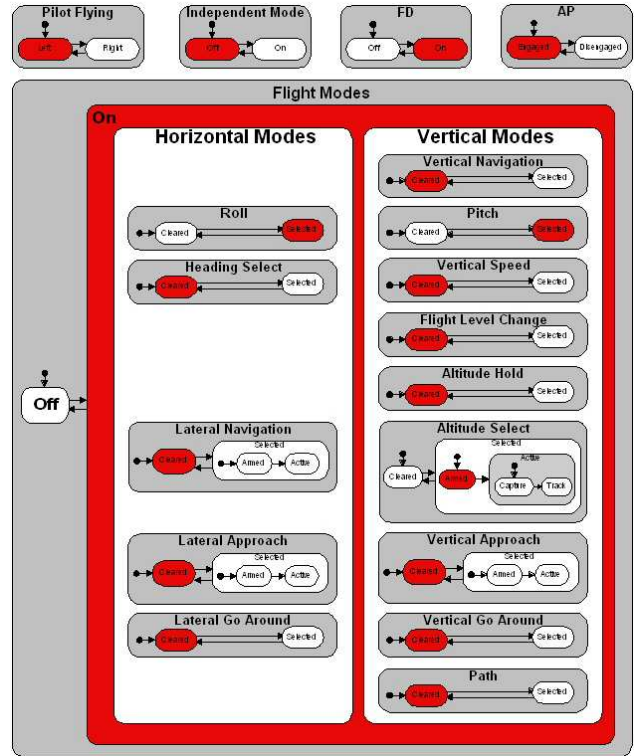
Pilot Flying
Left
Right

Independent Mode
Off
On

FD
Off
On

AP
Engaged
Disengaged

Flight Modes

On

Off

Horizontal Modes

Roll
Cleared
Selected

Heading Select
Cleared
Selected

Lateral Navigation
Cleared
Selected
Armed
Active

Lateral Approach
Cleared
Selected
Armed
Active

Lateral Go Around
Cleared
Selected

Vertical Modes

Vertical Navigation
Cleared
Selected

Pitch
Cleared
Selected

Vertical Speed
Cleared
Selected

Flight Level Change
Cleared
Selected

Altitude Hold
Cleared
Selected

Altitude Select
Selected
Active
Cleared
Armed
Capture
Track

Vertical Approach
Selected
Cleared
Armed
Active

Vertical Go Around
Cleared
Selected

Path
Cleared
Selected